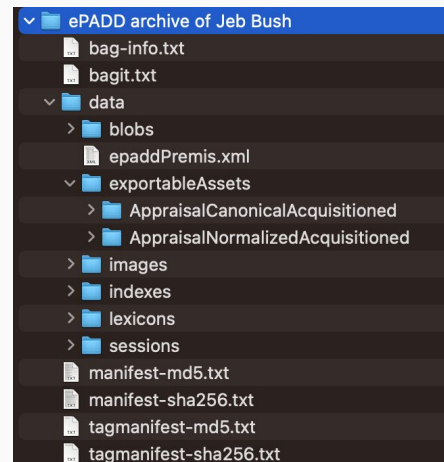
ePADD archive of Jeb Bush
TXT bag-info.txt
TXT bagit.txt
data
blobs
XML epaddPremis.xml
exportableAssets
AppraisalCanonicalAcquisitioned
AppraisalNormalizedAcquisitioned
images
indexes
lexicons
sessions
TXT manifest-md5.txt
TXT manifest-sha256.txt
TXT tagmanifest-md5.txt
TXT tagmanifest-sha256.txt